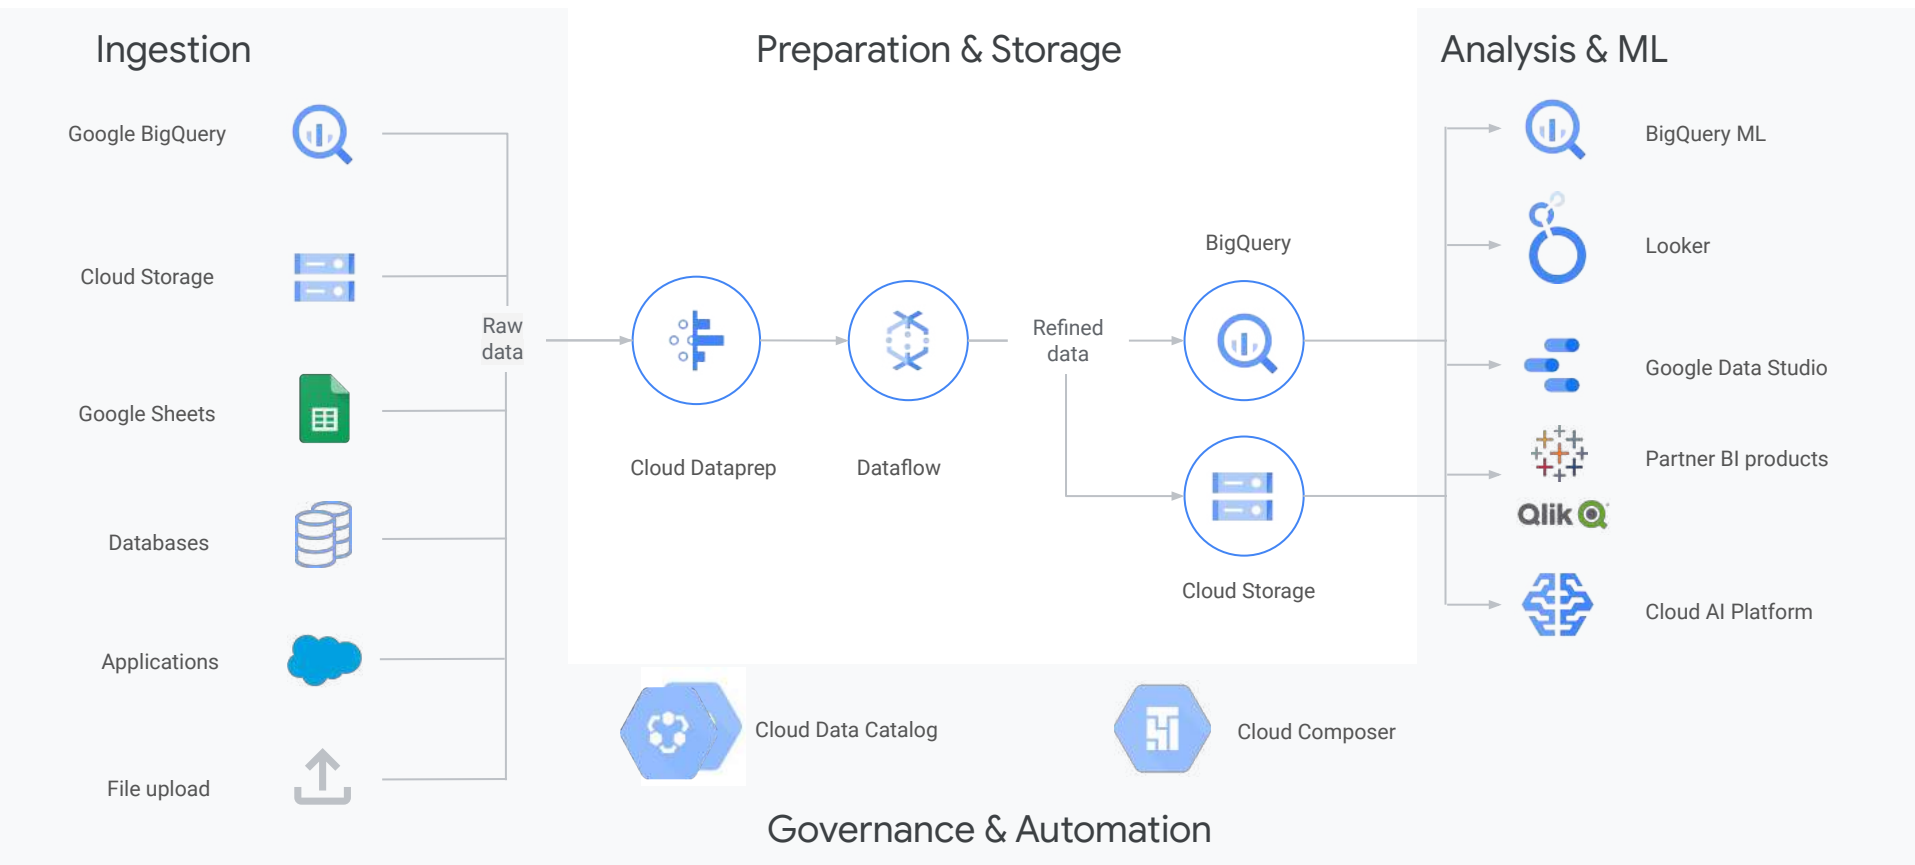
Ingestion

Google BigQuery

Cloud Storage

Google Sheets

Databases

Applications

File upload

Raw data

Preparation & Storage

Cloud Dataprep

Dataflow

Refined data

BigQuery

Cloud Storage

Analysis & ML

BigQuery ML

Looker

Google Data Studio

Partner BI products

Qlik

Cloud AI Platform

Cloud Data Catalog

Cloud Composer

Governance & Automation